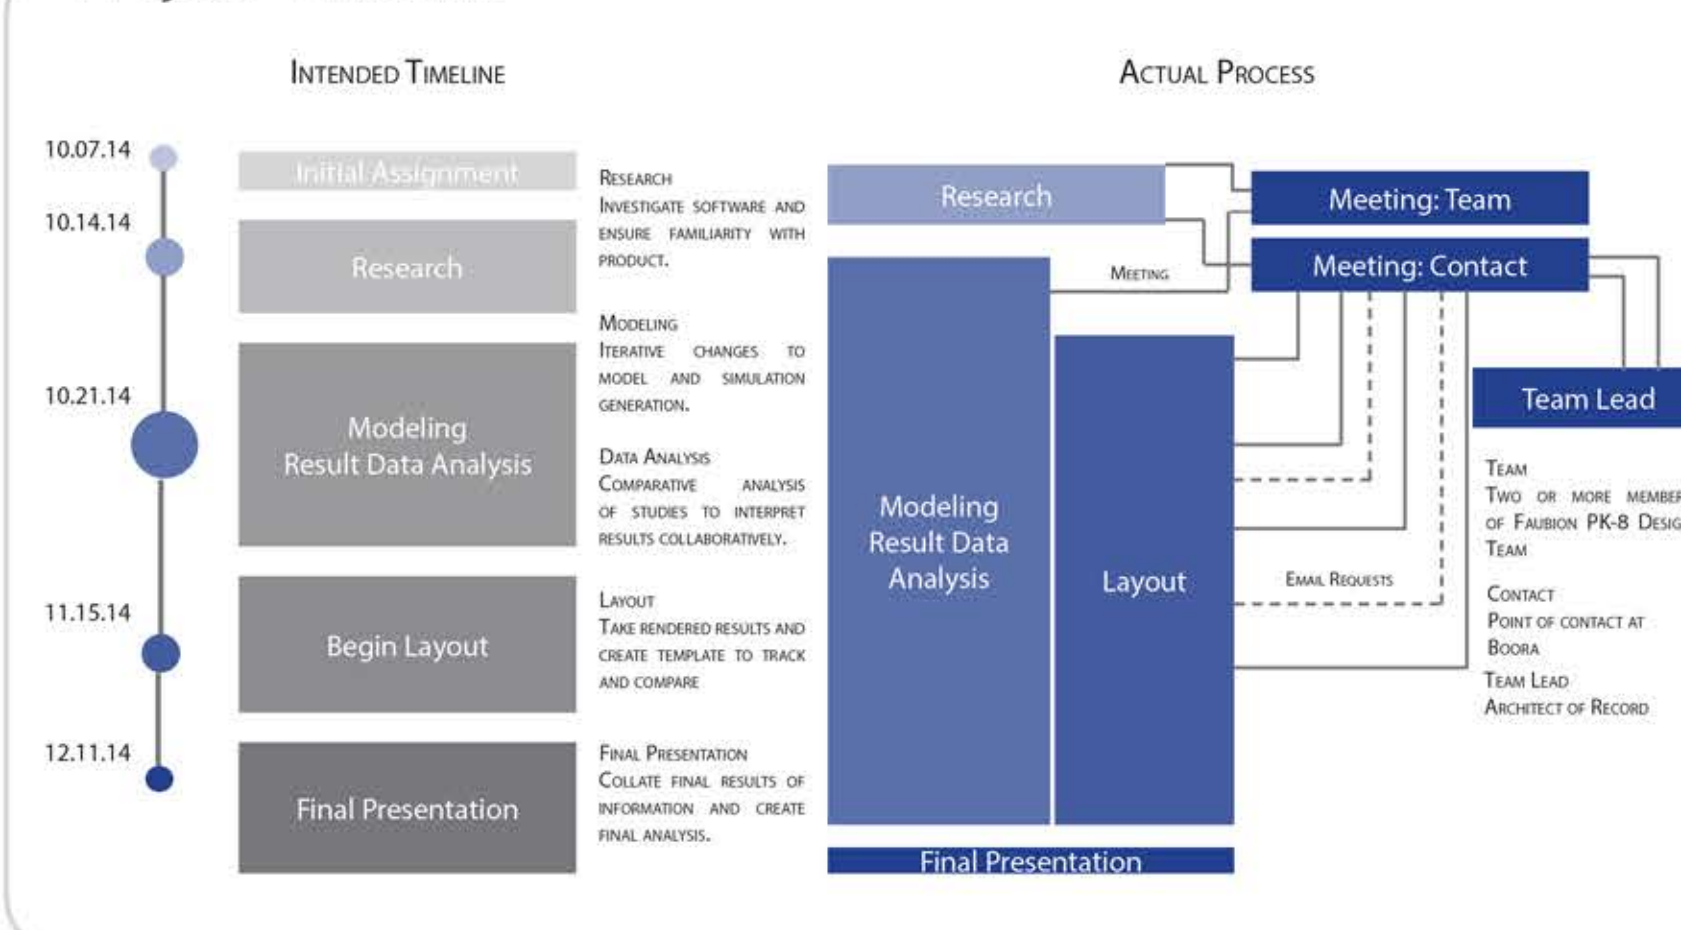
Intended Timeline

Actual Process

10.07.14

10.14.14

10.21.14

11.15.14

12.11.14

Initial Assignment

Research

Modeling
Result Data Analysis

Begin Layout

Final Presentation

Research
Investigate software and ensure familiarity with product.

Modeling
Iterative changes to model and simulation generation.

Data Analysis
Comparative analysis of studies to interpret results collaboratively.

Layout
Take rendered results and create template to track and compare

Final Presentation
Collate final results of information and create final analysis.

Research

Meeting: Team

Meeting: Contact

Meeting

Modeling
Result Data
Analysis

Layout

Email Requests

Team Lead

Team
Two or more member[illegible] of Faubion PK-8 Desig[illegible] Team

Contact
Point of contact at Boora

Team Lead
Architect of Record

Final Presentation